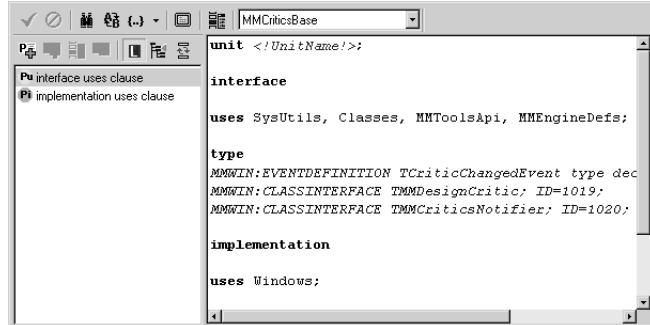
{..} MMCriticsBase

Pu interface uses clause
Pi implementation uses clause

unit <!UnitName!>;

interface

uses SysUtils, Classes, MMToolsApi, MMEngineDefs;

type
MMWIN:EVENTDEFINITION TCriticChangedEvent type dec
MMWIN:CLASSINTERFACE TMMDesignCritic; ID=1019;
MMWIN:CLASSINTERFACE TMMCriticsNotifier; ID=1020;

implementation

uses Windows;